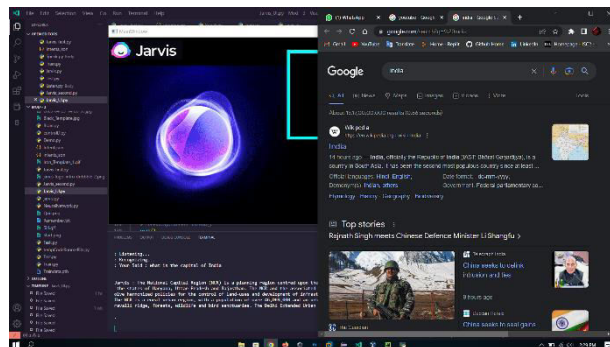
File Edit Selection View Go Run Terminal Help

Jarvis

Listening...
Recognizing...
Your Said : what is the capital of India

Jarvis : The National Capital Region (NCR) is a planning region centred upon the...

Google

india

All News Maps Images Videos

Wikipedia

India

India, officially the Republic of India (ISO: Bhārat Gaṇarājya), is a country in South Asia. It is the seventh-largest country by area, the second-most populous country...

Official languages: Hindi, English

Top stories

Rajnath Singh meets Chinese Defence Minister Li Shangfu

China seeks to calm friction and ties

China seeks to seal gains